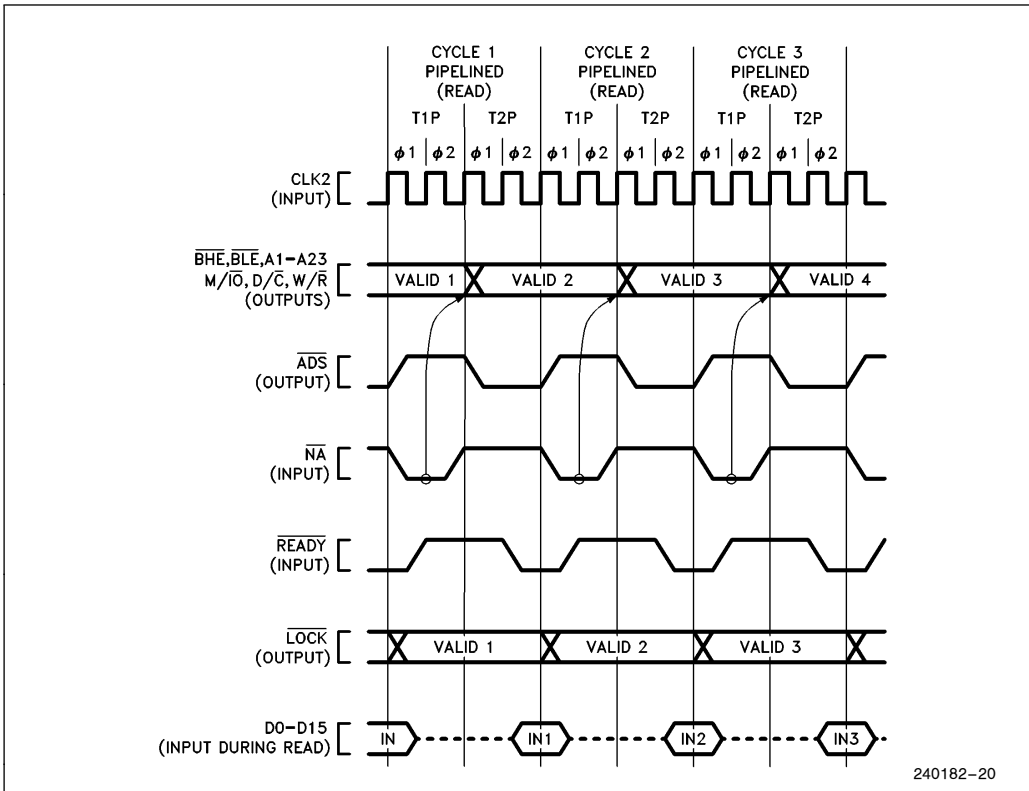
CYCLE 1 PIPELINED (READ)

CYCLE 2 PIPELINED (READ)

CYCLE 3 PIPELINED (READ)

T1P T2P T1P T2P T1P T2P

$\phi$1 | $\phi$2 | $\phi$1 | $\phi$2 | $\phi$1 | $\phi$2 | $\phi$1 | $\phi$2 | $\phi$1 | $\phi$2 | $\phi$1 | $\phi$2

CLK2 (INPUT)

$\overline{BHE}$, $\overline{BLE}$, A1–A23 M/$\overline{IO}$, D/$\overline{C}$, W/$\overline{R}$ (OUTPUTS)

VALID 1 VALID 2 VALID 3 VALID 4

$\overline{ADS}$ (OUTPUT)

$\overline{NA}$ (INPUT)

$\overline{READY}$ (INPUT)

$\overline{LOCK}$ (OUTPUT)

VALID 1 VALID 2 VALID 3

D0–D15 (INPUT DURING READ)

IN IN1 IN2 IN3

240182–20